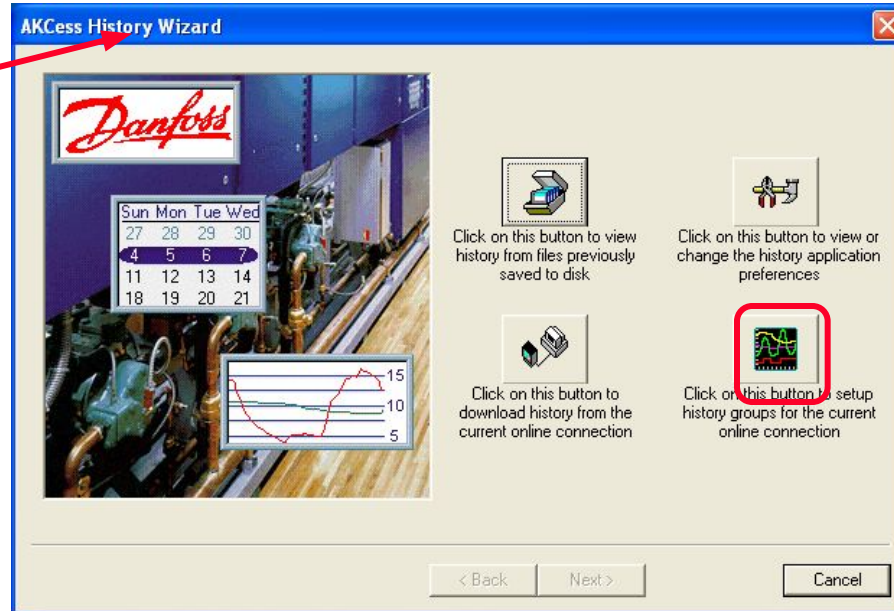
AKCess History Wizard

Danfoss

| Sun | Mon | Tue | Wed |
|---|---|---|---|
| 27 | 28 | 29 | 30 |
| 4 | 5 | 6 | 7 |
| 11 | 12 | 13 | 14 |
| 18 | 19 | 20 | 21 |

15
10
5

Click on this button to view history from files previously saved to disk

Click on this button to view or change the history application preferences

Click on this button to download history from the current online connection

Click on this button to setup history groups for the current online connection

< Back
Next >
Cancel